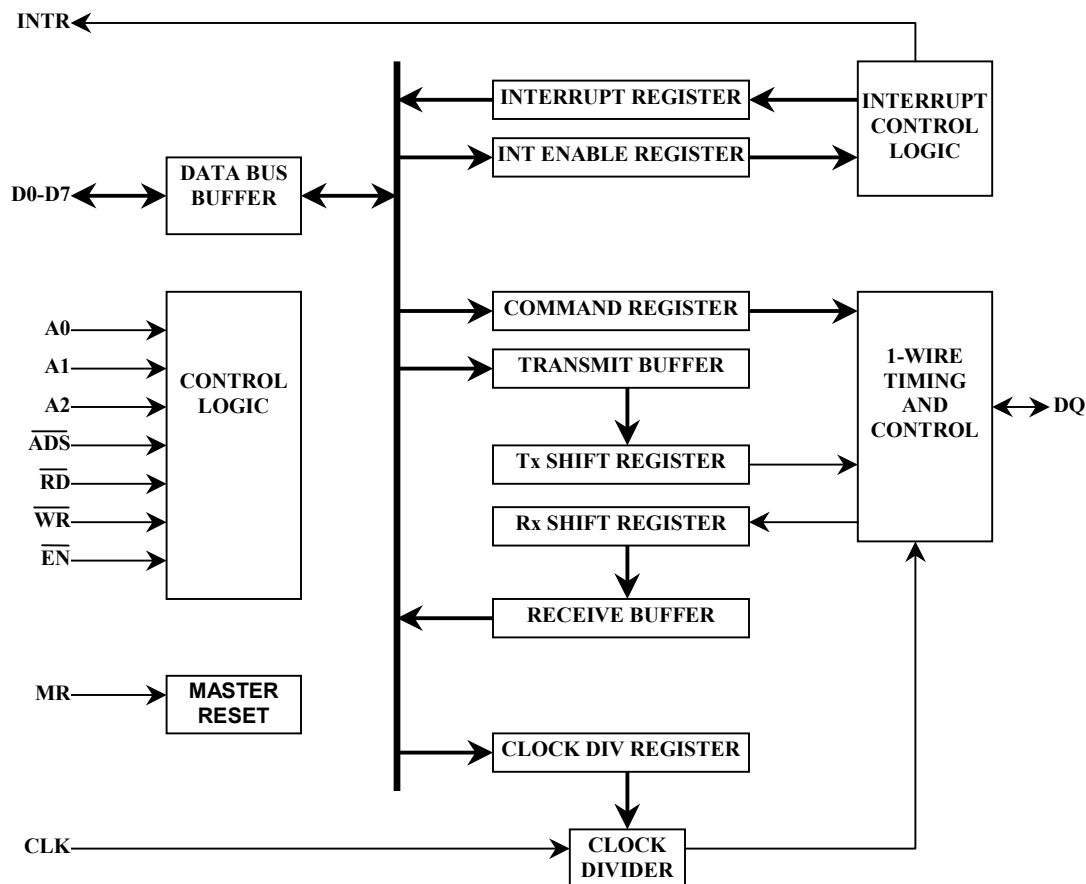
INTR

INTERRUPT REGISTER

INT ENABLE REGISTER

INTERRUPT CONTROL LOGIC

D0-D7

DATA BUS BUFFER

A0

A1

A2

$\overline{ADS}$

$\overline{RD}$

$\overline{WR}$

$\overline{EN}$

CONTROL LOGIC

COMMAND REGISTER

TRANSMIT BUFFER

Tx SHIFT REGISTER

Rx SHIFT REGISTER

RECEIVE BUFFER

1-WIRE TIMING AND CONTROL

DQ

MR

MASTER RESET

CLOCK DIV REGISTER

CLK

CLOCK DIVIDER